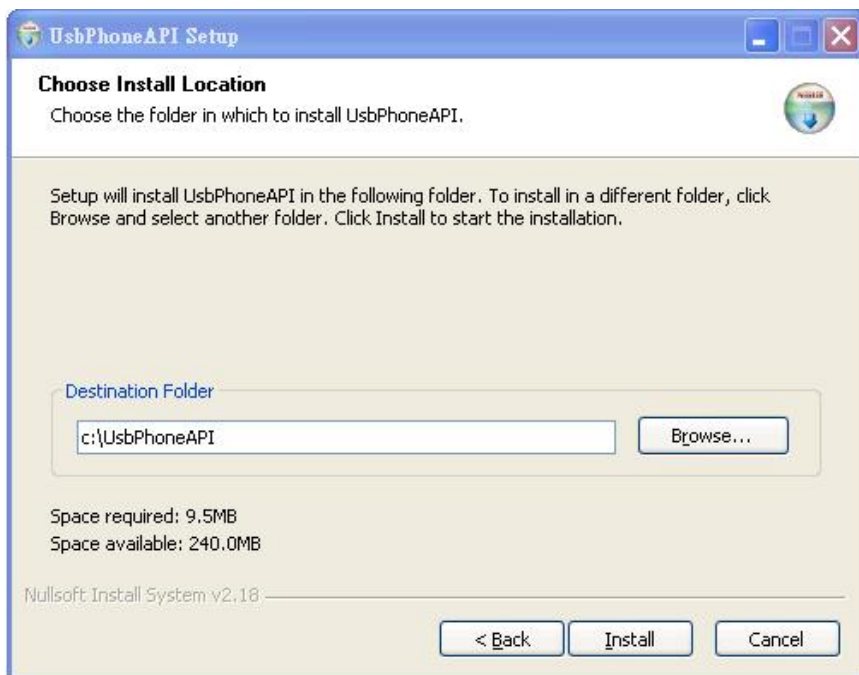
UsbPhoneAPI Setup

Choose Install Location

Choose the folder in which to install UsbPhoneAPI.

Setup will install UsbPhoneAPI in the following folder. To install in a different folder, click Browse and select another folder. Click Install to start the installation.

Destination Folder

c:\UsbPhoneAPI

Browse...

Space required: 9.5MB

Space available: 240.0MB

Nullsoft Install System v2.18

< Back

Install

Cancel